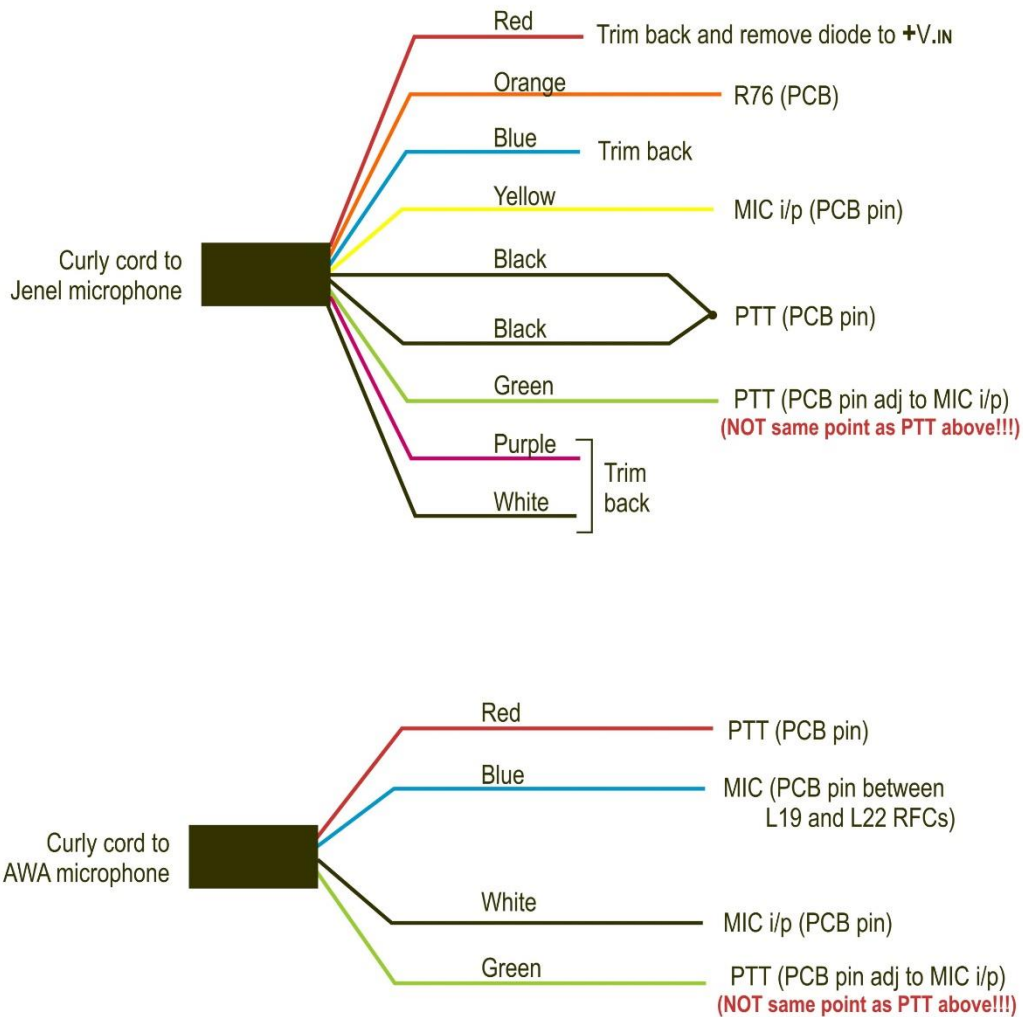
Curly cord to Jenel microphone

Red
Trim back and remove diode to +V.IN

Orange
R76 (PCB)

Blue
Trim back

Yellow
MIC i/p (PCB pin)

Black

Black
PTT (PCB pin)

Green
PTT (PCB pin adj to MIC i/p)
(NOT same point as PTT above!!!)

Purple

White
Trim back

Curly cord to AWA microphone

Red
PTT (PCB pin)

Blue
MIC (PCB pin between L19 and L22 RFCs)

White
MIC i/p (PCB pin)

Green
PTT (PCB pin adj to MIC i/p)
(NOT same point as PTT above!!!)